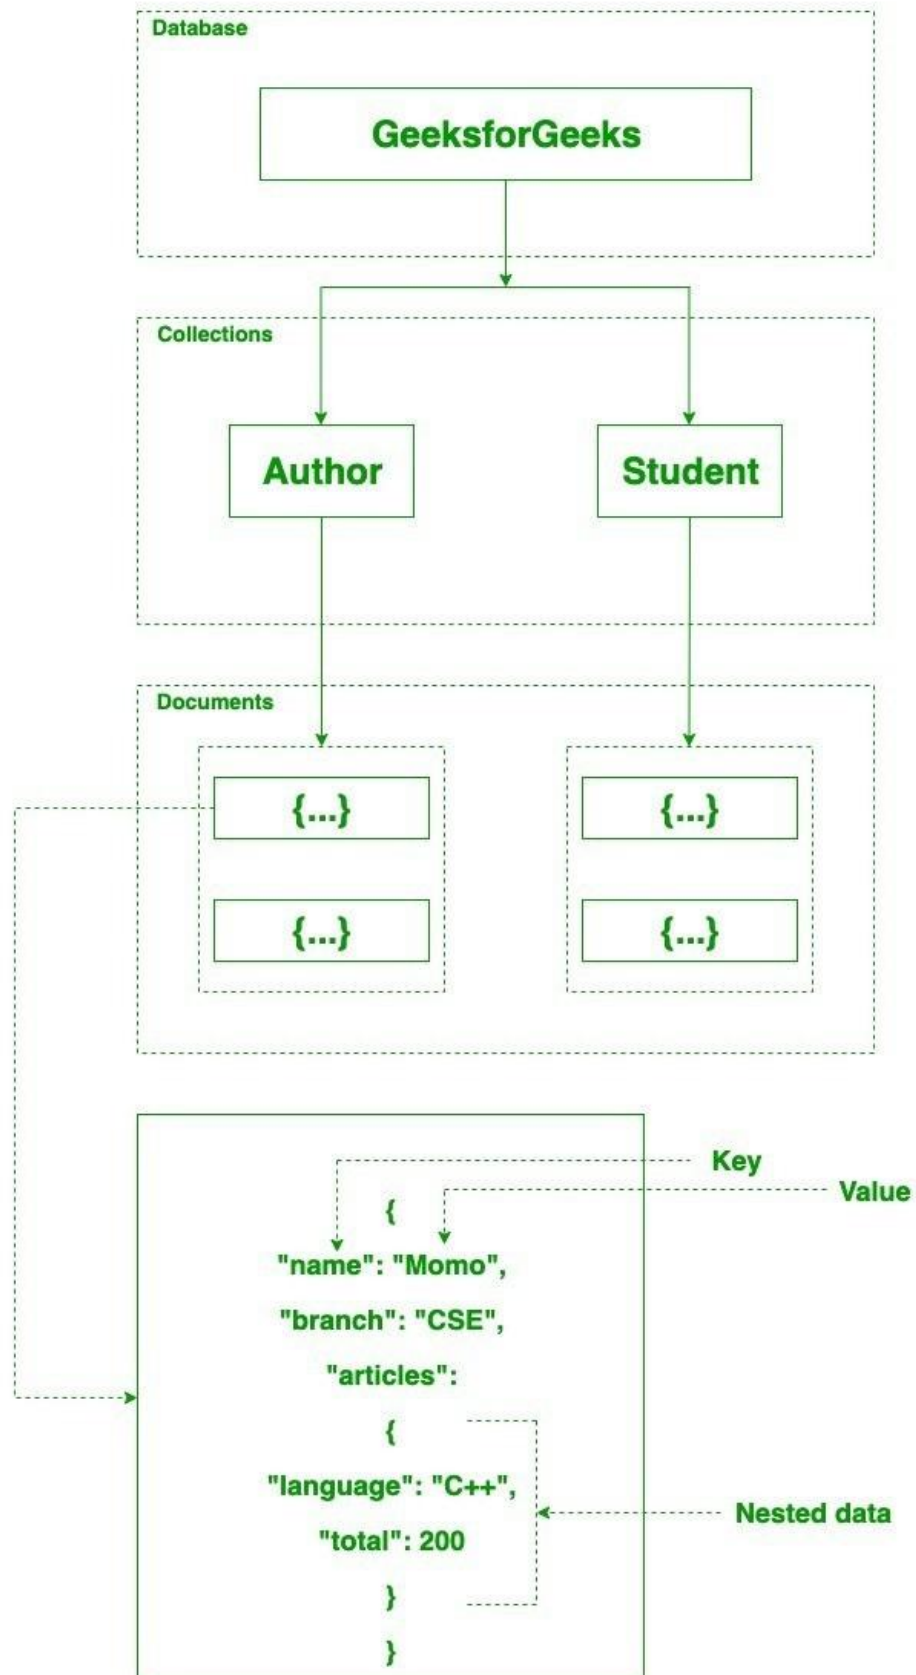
Database

GeeksforGeeks

Collections

Author

Student

Documents

{...}

{...}

{...}

{...}

Key

Value

{

"name": "Momo",

"branch": "CSE",

"articles":

{

"language": "C++",

"total": 200

}

}

Nested data